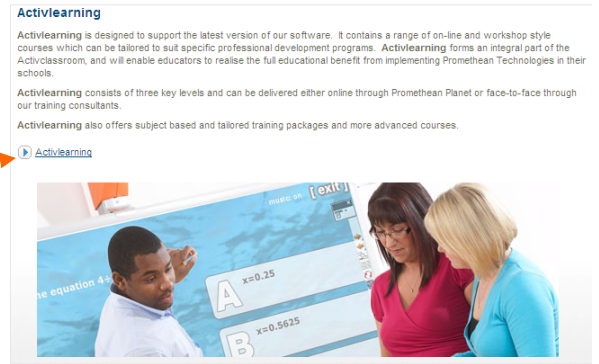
Activlearning

**Activlearning** is designed to support the latest version of our software. It contains a range of on-line and workshop style courses which can be tailored to suit specific professional development programs. **Activlearning** forms an integral part of the Activclassroom, and will enable educators to realise the full educational benefit from implementing Promethean Technologies in their schools.

**Activlearning** consists of three key levels and can be delivered either online through Promethean Planet or face-to-face through our training consultants.

**Activlearning** also offers subject based and tailored training packages and more advanced courses.

Activlearning

mode 06 [ exit ]

the equation 4

A x=0.25

B x=0.5625